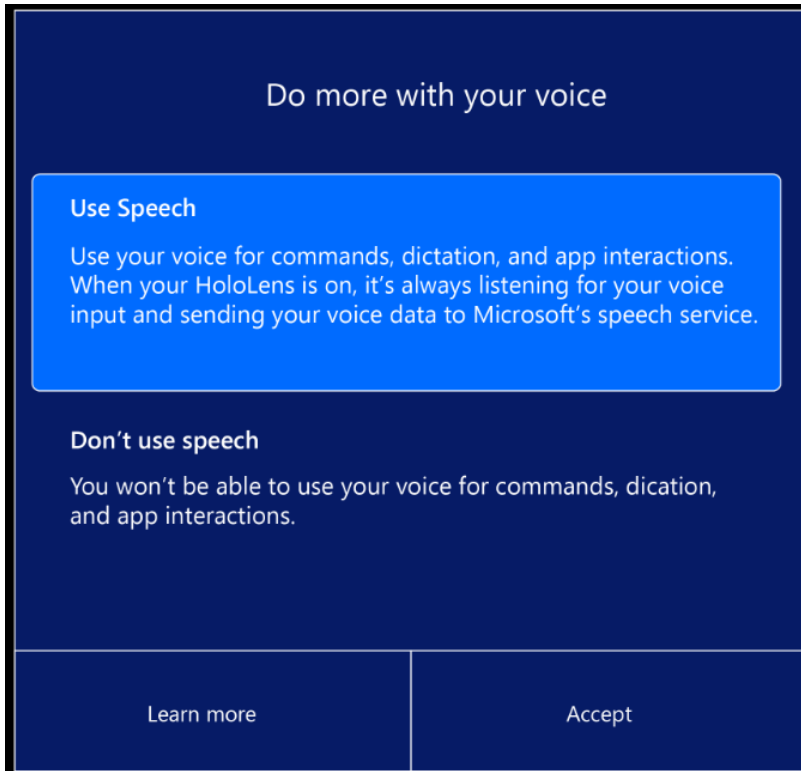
Do more with your voice

Use Speech

Use your voice for commands, dictation, and app interactions. When your HoloLens is on, it’s always listening for your voice input and sending your voice data to Microsoft’s speech service.

Don’t use speech

You won’t be able to use your voice for commands, dication, and app interactions.

Learn more

Accept